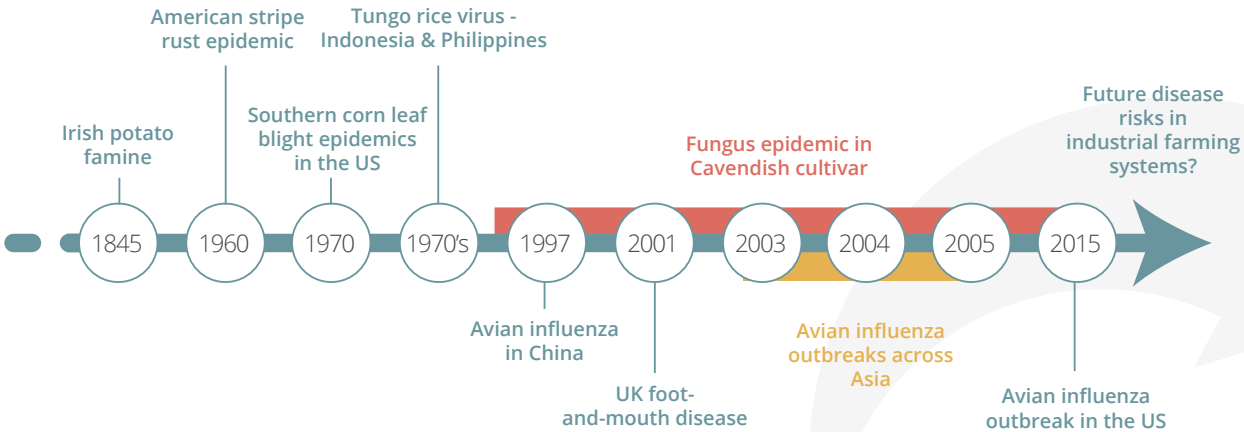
American stripe rust epidemic

Tungo rice virus - Indonesia & Philippines

Irish potato famine

Southern corn leaf blight epidemics in the US

Fungus epidemic in Cavendish cultivar

Future disease risks in industrial farming systems?

1845

1960

1970

1970's

1997

2001

2003

2004

2005

2015

Avian influenza in China

UK foot-and-mouth disease

Avian influenza outbreaks across Asia

Avian influenza outbreak in the US